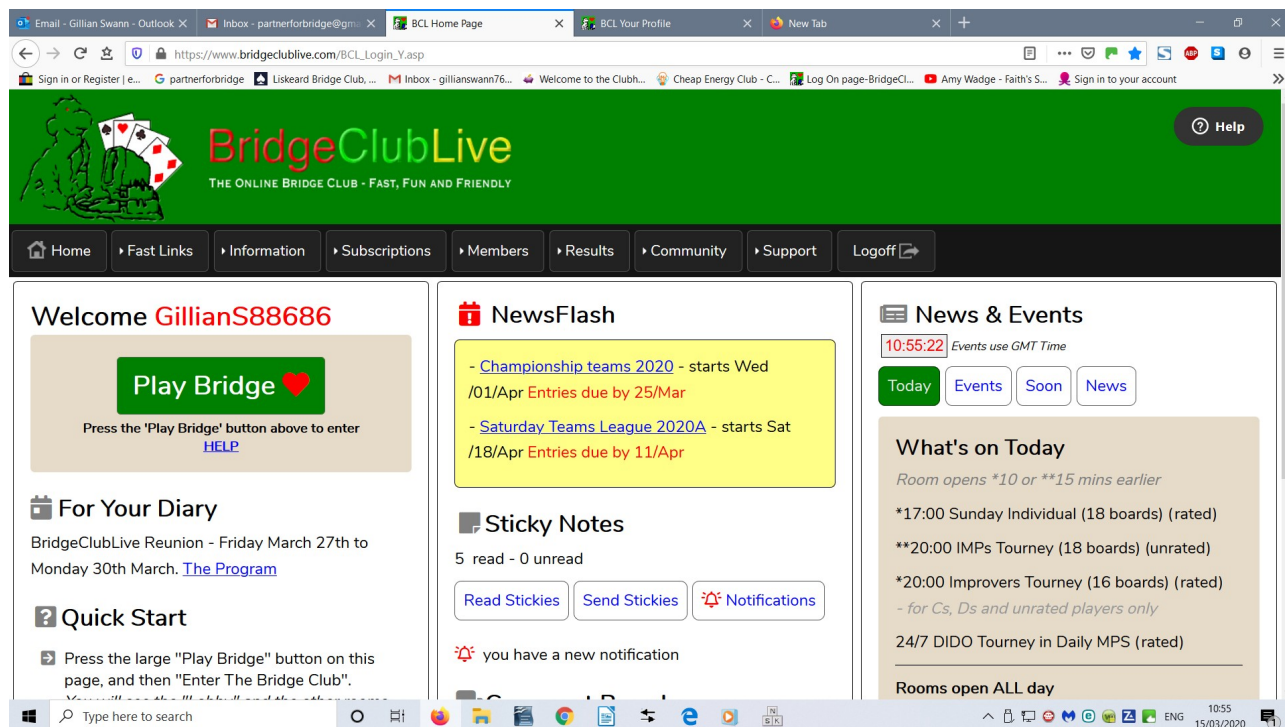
Email - Gillian Swann - Outlook
Inbox - partnerforbridge@gma
BCL Home Page
BCL Your Profile
New Tab

https://www.bridgeclublive.com/BCL_Login_Y.asp

Sign in or Register | e... partnerforbridge Liskeard Bridge Club, ... Inbox - gillianswann76... Welcome to the Clubh... Cheap Energy Club - C... Log On page-BridgeCl... Amy Wadge - Faith's S... Sign in to your account

BridgeClubLive
THE ONLINE BRIDGE CLUB - FAST, FUN AND FRIENDLY

Help

Home | Fast Links | Information | Subscriptions | Members | Results | Community | Support | Logoff

Welcome GillianS88686

Play Bridge

Press the 'Play Bridge' button above to enter
HELP

For Your Diary

BridgeClubLive Reunion - Friday March 27th to Monday 30th March. The Program

Quick Start

Press the large "Play Bridge" button on this page, and then "Enter The Bridge Club".
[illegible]

NewsFlash

- Championship teams 2020 - starts Wed /01/Apr Entries due by 25/Mar

- Saturday Teams League 2020A - starts Sat /18/Apr Entries due by 11/Apr

Sticky Notes

5 read - 0 unread

Read Stickies | Send Stickies | Notifications

you have a new notification

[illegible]

News & Events

10:55:22 Events use GMT Time

Today | Events | Soon | News

What's on Today

Room opens *10 or **15 mins earlier

*17:00 Sunday Individual (18 boards) (rated)

**20:00 IMPs Tourney (18 boards) (unrated)

*20:00 Improvers Tourney (16 boards) (rated)
- for Cs, Ds and unrated players only

24/7 DIDO Tourney in Daily MPS (rated)

Rooms open ALL day

Type here to search
ENG 10:55 15/03/2020